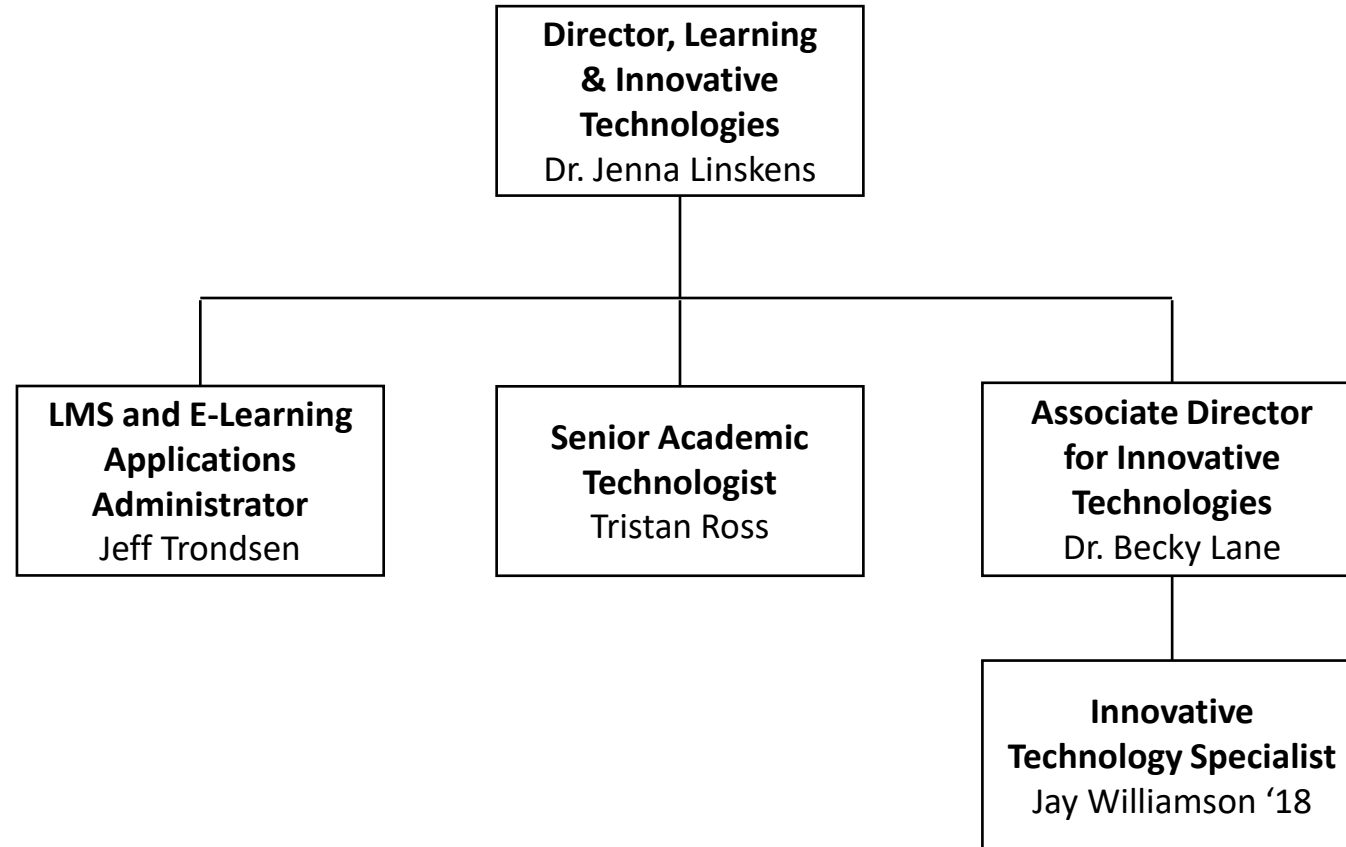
Director, Learning & Innovative Technologies
Dr. Jenna Linskens

LMS and E-Learning Applications Administrator
Jeff Trondsen

Senior Academic Technologist
Tristan Ross

Associate Director for Innovative Technologies
Dr. Becky Lane

Innovative Technology Specialist
Jay Williamson ‘18